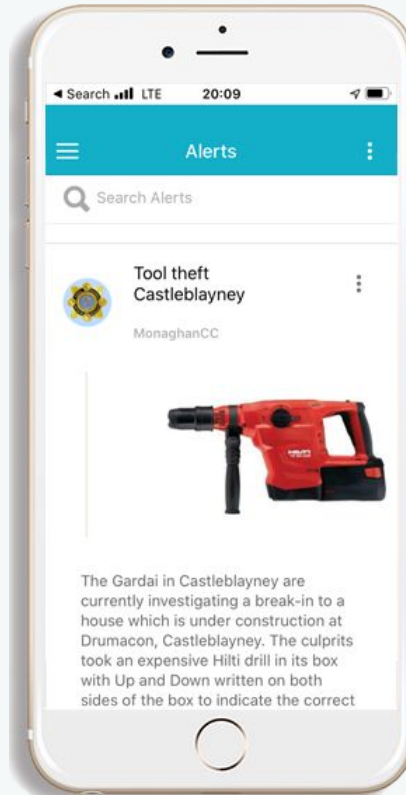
◀ Search LTE 20:09

Alerts

Search Alerts

Tool theft Castleblayney

MonaghanCC

HILTI

The Gardai in Castleblayney are currently investigating a break-in to a house which is under construction at Drumacon, Castleblayney. The culprits took an expensive Hilti drill in its box with Up and Down written on both sides of the box to indicate the correct